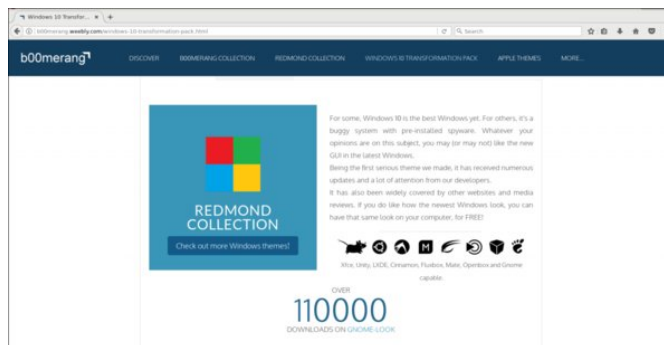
Windows 10 Transfor... × +

b00merang.weebly.com/windows-10-transformation-pack.html

Search

b00merang

DISCOVER B00MERANG COLLECTION REDMOND COLLECTION WINDOWS 10 TRANSFORMATION PACK APPLE THEMES MORE...

REDMOND COLLECTION

Check out more Windows themes!

For some, Windows 10 is the best Windows yet. For others, it's a buggy system with pre-installed spyware. Whatever your opinions are on this subject, you may (or may not) like the new GUI in the latest Windows.

Being the first serious theme we made, it has received numerous updates and a lot of attention from our developers.

It has also been widely covered by other websites and media reviews. If you do like how the newest Windows look, you can have that same look on your computer, for FREE!

Xfce, Unity, LXDE, Cinnamon, Fluxbox, Mate, Openbox and Gnome capable.

OVER

110000

DOWNLOADS ON GNOME-LOOK